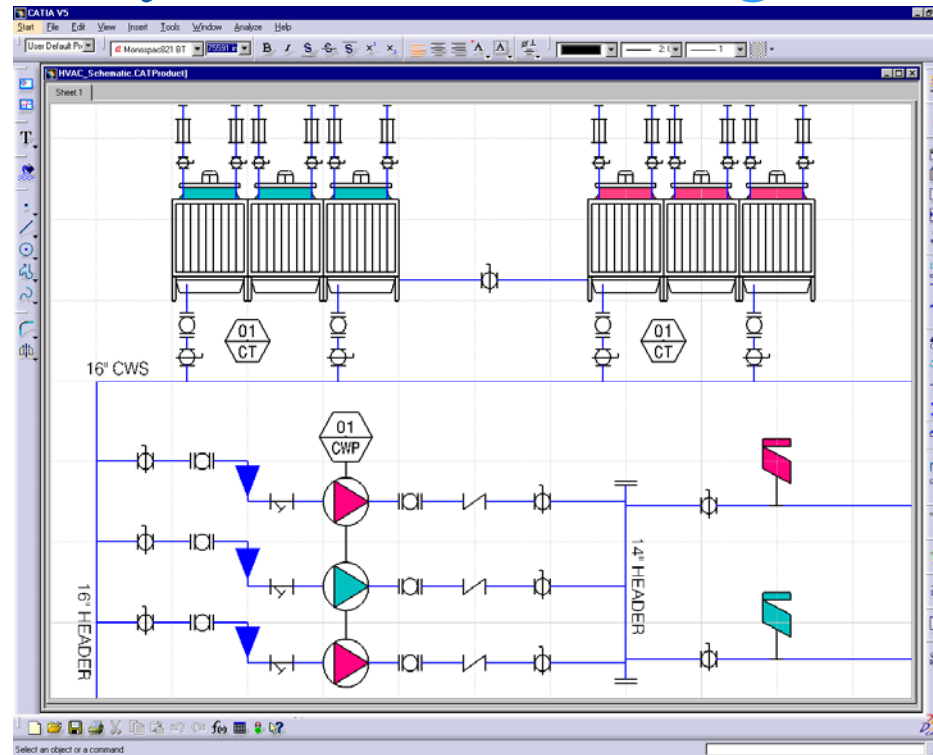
CATIA V5

Start File Edit View Insert Tools Window Analyze Help

User Default Pr

Monospac821 BT

HVAC_Schematic.CATProduct]

Sheet 1

01
CT

01
CT

16" CWS

01
CWP

14" HEADER

16" HEADER

Select an object or a command